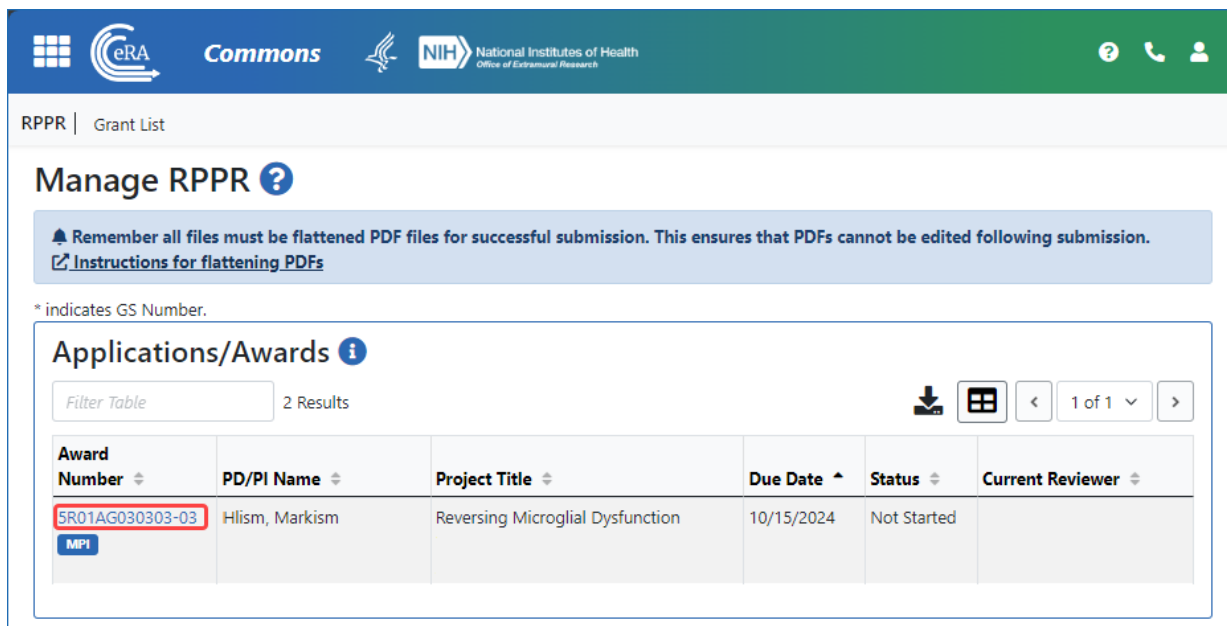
eRA Commons NIH National Institutes of Health Office of Extramural Research

RPPR | Grant List

Manage RPPR

Remember all files must be flattened PDF files for successful submission. This ensures that PDFs cannot be edited following submission.
Instructions for flattening PDFs

* indicates GS Number.

Applications/Awards

Filter Table 2 Results 1 of 1

| Award Number | PD/PI Name | Project Title | Due Date | Status | Current Reviewer |
|---|---|---|---|---|---|
| 5R01AG030303-03 MPI | Hlism, Markism | Reversing Microglial Dysfunction | 10/15/2024 | Not Started | |